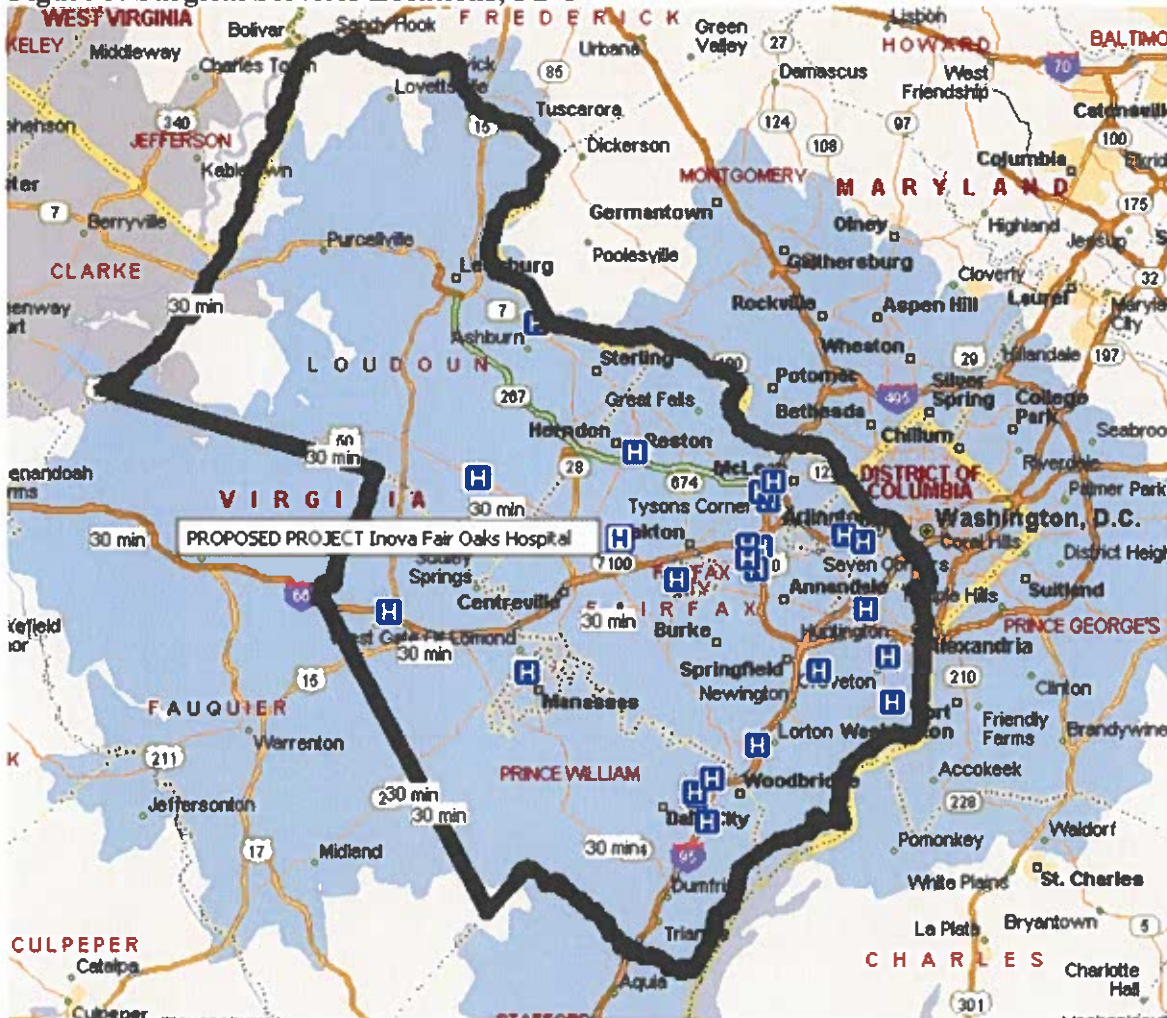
WEST VIRGINIA
KELEY
Middleway
Bolivar
Sandy Hook
Charles Town
FREDERICK
Urbana
Green Valley
27
Lisbon
HOWARD
BALTIMO
Damascus
West Friendship
70
Lovettsville
86
Tuscarora
Dickerson
124
108
97
Catonsville
100
Columbia
MONTGOMERY
MARYLAND
340
JEFFERSON
Kabletown
7
Berryville
Germantown
Olney
Highland
175
Jessup
Purcellville
Leesburg
Poolesville
Gaithersburg
Cloverly
32
CLARKE
30 min
7
Ashburn
Rockville
Aspen Hill
Laurel
Maryland City
LOUDOUN
Sterling
Wheaton
29
Hillandale
197
Potomac
Silver Spring
College Park
267
Great Falls
Bethesda
495
Herndon
Reston
Chillum
Seabrook
50
30 min
28
674
McLean
123
DISTRICT OF COLUMBIA
Riverdale
VIRGINIA
30 min
Tysons Corner
Arlington
Washington, D.C.
Palmer Park
30 min
PROPOSED PROJECT Inova Fair Oaks Hospital
Oakton
Seven Corners
Coral Hills
District Heigh
Springs
7100
FAIRFAX CITY
Annandale
Centreville
FAIRFAX
66
30 min
Burke
Suitland
Alexandria
PRINCE GEORGE'S
30 min
Huntington
15
Springfield
Newington
Groveton
210
Clinton
Manassas
FAUQUIER
Lorton
Friendly Farms
Brandywine
Warrenton
211
PRINCE WILLIAM
Woodbridge
Accokeek
Jeffersonton
30 min
30 min
228
17
Midland
30 min
Dale City
95
Pomonkey
Waldorf
Dumfries
White Plains
St. Charles
Triangle
La Plata
Bryantown
5
CULPEPER
CHARLES
Catalpa
Aquia
Charlotte Hall
301